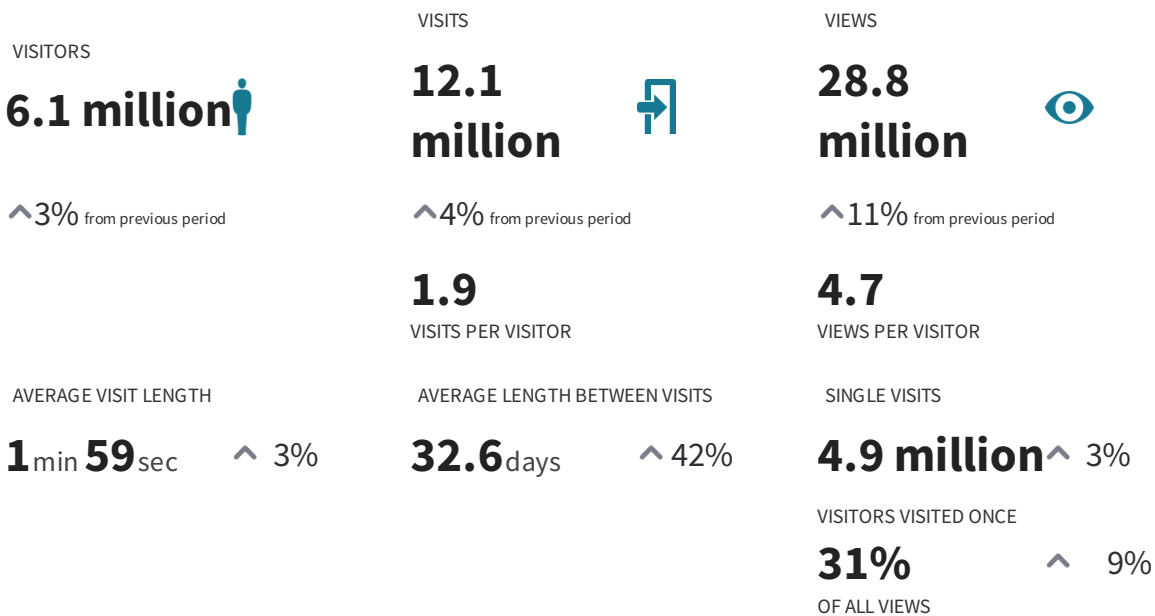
VISITORS

6.1 million

3% from previous period

VISITS

12.1 million

4% from previous period

1.9

VISITS PER VISITOR

VIEWS

28.8 million

11% from previous period

4.7

VIEWS PER VISITOR

AVERAGE VISIT LENGTH

1 min 59 sec 3%

AVERAGE LENGTH BETWEEN VISITS

32.6 days 42%

SINGLE VISITS

4.9 million 3%

VISITORS VISITED ONCE

31% 9%

OF ALL VIEWS